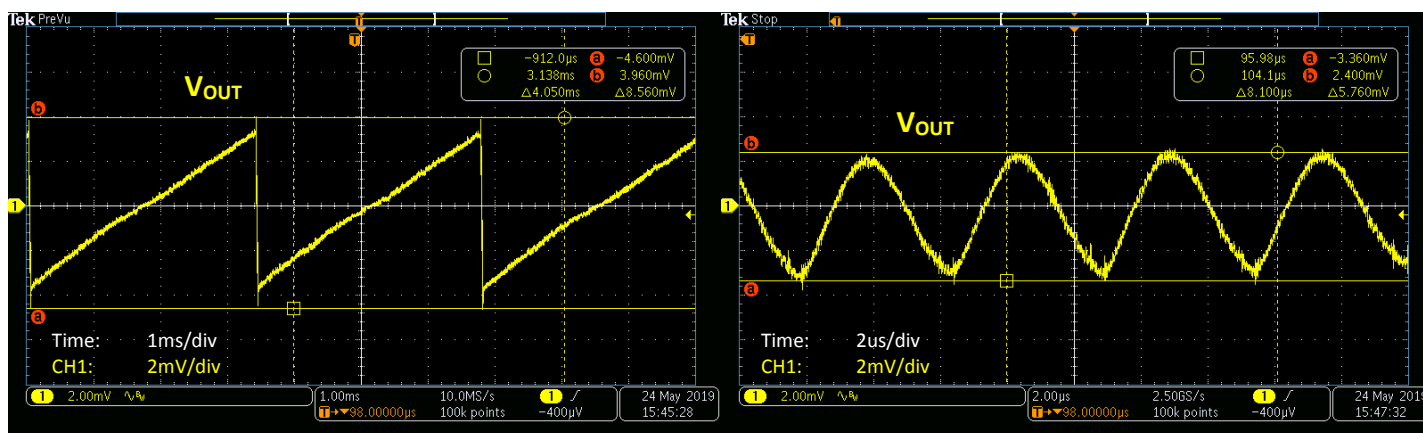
Tek PreVu

T

□ −912.0μs ⓐ −4.600mV
○ 3.138ms ⓑ 3.960mV
Δ4.050ms Δ8.560mV

$V_{OUT}$

b

1

a

Time: 1ms/div
CH1: 2mV/div

1 2.00mV
1.00ms 10.0MS/s
T→▼98.00000μs 100k points
1 ∫ −400μV
24 May 2019 15:45:28

Tek Stop

T

□ 95.98μs ⓐ −3.360mV
○ 104.1μs ⓑ 2.400mV
Δ8.100μs Δ5.760mV

$V_{OUT}$

b

1

a

Time: 2us/div
CH1: 2mV/div

1 2.00mV
2.00μs 2.50GS/s
T→▼98.00000μs 100k points
1 ∫ −400μV
24 May 2019 15:47:32